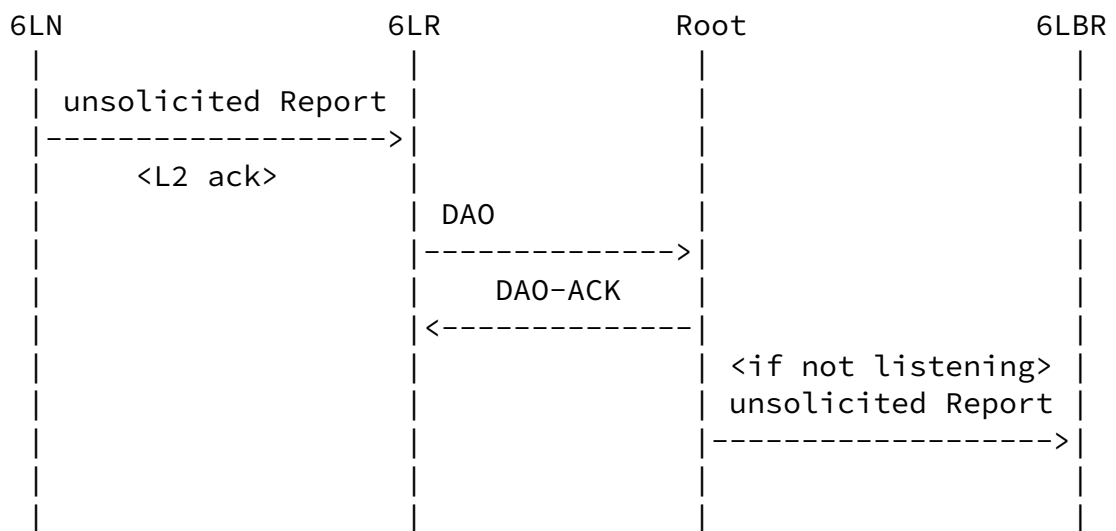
6LN                    6LR                  Root                   6LBR
 |                      |                    |                       |
 |  unsolicited Report  |                    |                       |
 |--------------------->|                    |                       |
 |       <L2 ack>       |                    |                       |
 |                      |  DAO               |                       |
 |                      |------------------->|                       |
 |                      |      DAO-ACK       |                       |
 |                      |<-------------------|                       |
 |                      |                    |  <if not listening>   |
 |                      |                    |  unsolicited Report   |
 |                      |                    |---------------------->|
 |                      |                    |                       |
 |                      |                    |                       |